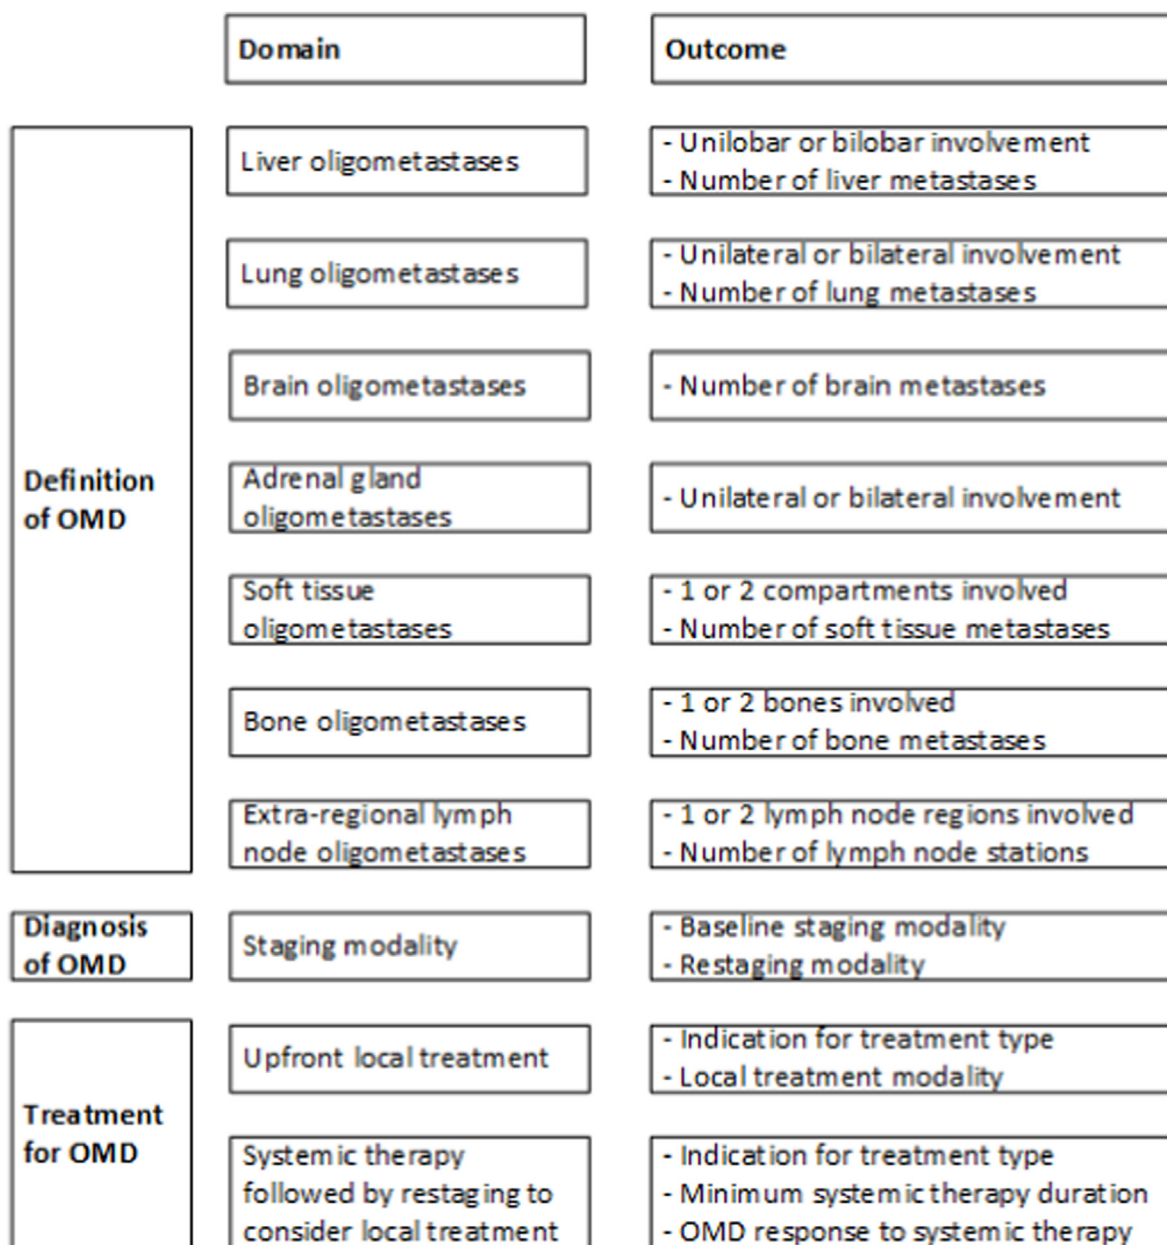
| | Domain | Outcome |
|---|---|---|
| Definition of OMD | Liver oligometastases | - Unilobar or bilobar involvement<br>- Number of liver metastases |
| | Lung oligometastases | - Unilateral or bilateral involvement<br>- Number of lung metastases |
| | Brain oligometastases | - Number of brain metastases |
| | Adrenal gland oligometastases | - Unilateral or bilateral involvement |
| | Soft tissue oligometastases | - 1 or 2 compartments involved<br>- Number of soft tissue metastases |
| | Bone oligometastases | - 1 or 2 bones involved<br>- Number of bone metastases |
| | Extra-regional lymph node oligometastases | - 1 or 2 lymph node regions involved<br>- Number of lymph node stations |
| Diagnosis of OMD | Staging modality | - Baseline staging modality<br>- Restaging modality |
| Treatment for OMD | Upfront local treatment | - Indication for treatment type<br>- Local treatment modality |
| | Systemic therapy followed by restaging to consider local treatment | - Indication for treatment type<br>- Minimum systemic therapy duration<br>- OMD response to systemic therapy |